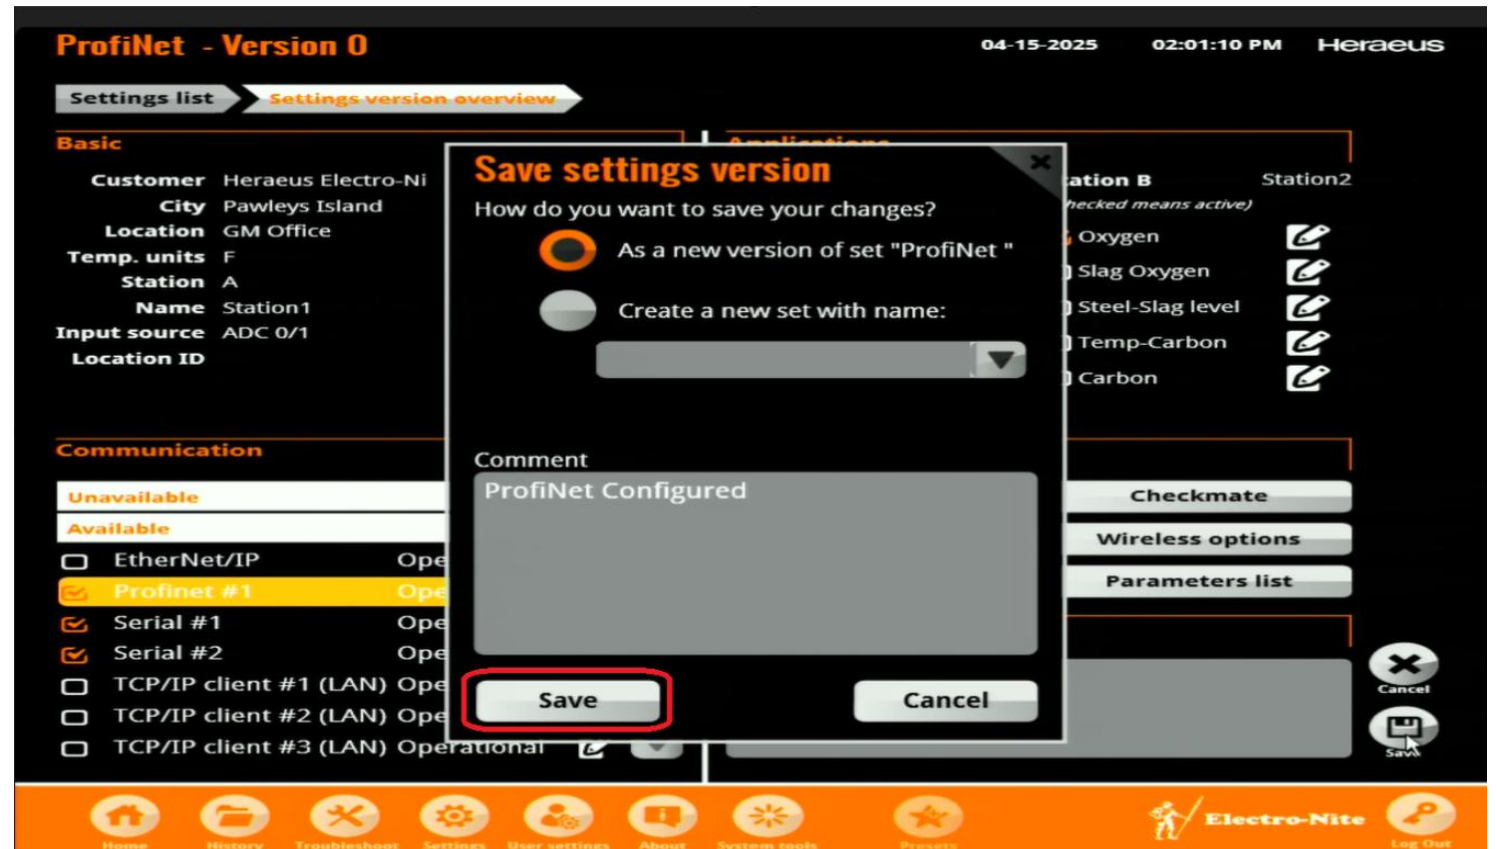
ProfiNet - Version 0

04-15-2025 02:01:10 PM Heraeus

Settings list Settings version overview

Basic

Customer Heraeus Electro-Ni
City Pawleys Island
Location GM Office
Temp. units F
Station A
Name Station1
Input source ADC 0/1
Location ID

Communication

Unavailable
Available

EtherNet/IP Ope
Profinet #1 Ope
Serial #1 Ope
Serial #2 Ope
TCP/IP client #1 (LAN) Ope
TCP/IP client #2 (LAN) Ope
TCP/IP client #3 (LAN) Operational

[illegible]

ation B Station2
hecked means active)
Oxygen
Slag Oxygen
Steel-Slag level
Temp-Carbon
Carbon

Checkmate
Wireless options
Parameters list

Cancel
Save

Save settings version

How do you want to save your changes?

As a new version of set "ProfiNet "

Create a new set with name:

Comment

ProfiNet Configured

Save

Cancel

Home History Troubleshoot Settings User settings About System tools Presets

Electro-Nite

Log Out